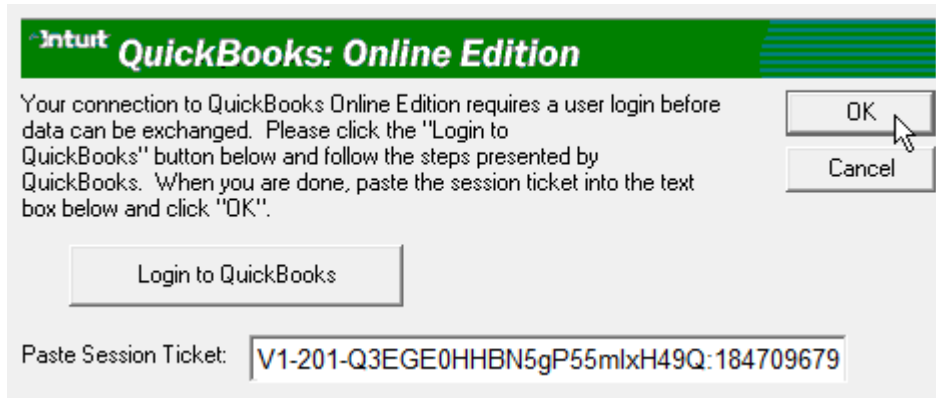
Intuit QuickBooks: Online Edition

Your connection to QuickBooks Online Edition requires a user login before data can be exchanged. Please click the "Login to QuickBooks" button below and follow the steps presented by QuickBooks. When you are done, paste the session ticket into the text box below and click "OK".

OK

Cancel

Login to QuickBooks

Paste Session Ticket: V1-201-Q3EGE0HHBN5gP55mlxH49Q:184709679